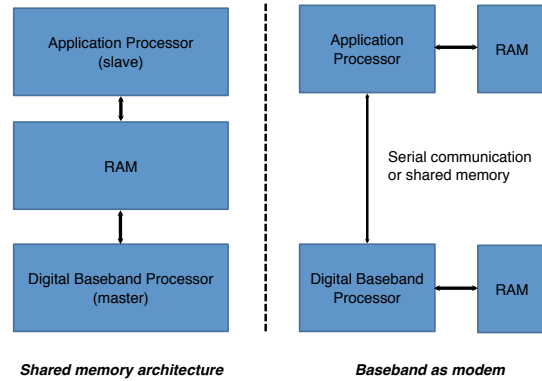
Application Processor
(slave)

RAM

Digital Baseband Processor
(master)

Shared memory architecture

Application Processor

RAM

Serial communication or shared memory

Digital Baseband Processor

RAM

Baseband as modem